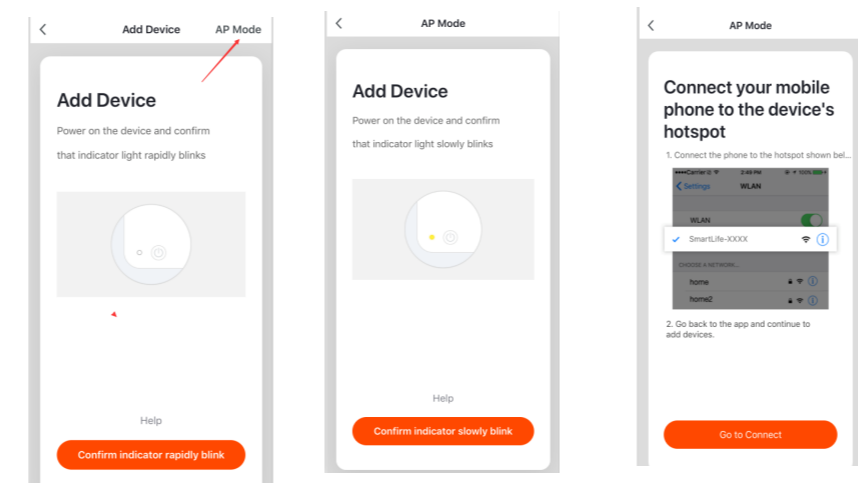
<

Add Device

AP Mode

Add Device

Power on the device and confirm that indicator light rapidly blinks

Help

Confirm indicator rapidly blink

<

AP Mode

Add Device

Power on the device and confirm that indicator light slowly blinks

Help

Confirm indicator slowly blink

<

AP Mode

Connect your mobile phone to the device's hotspot

1. Connect the phone to the hotspot shown bel...

••••Carrier 2:48 PM 100%

< Settings WLAN

WLAN

✓ SmartLife-XXXX

CHOOSE A NETWORK...

home

home2

2. Go back to the app and continue to add devices.

Go to Connect